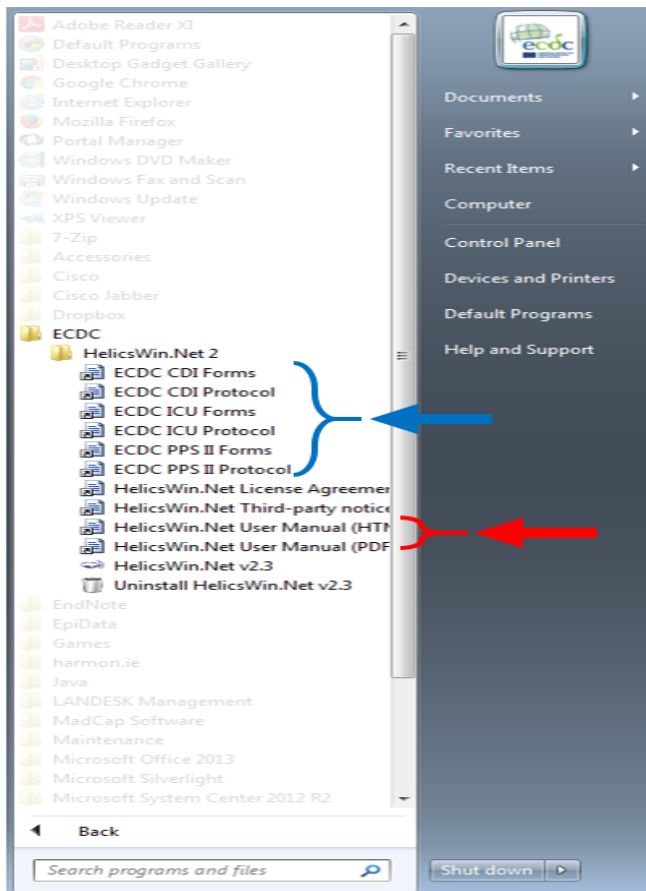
Adobe Reader XI
Default Programs
Desktop Gadget Gallery
Google Chrome
Internet Explorer
Mozilla Firefox
Portal Manager
Windows DVD Maker
Windows Fax and Scan
Windows Update
XPS Viewer
7-Zip
Accessories
Cisco
Cisco Jabber
Dropbox
ECDC
HelicsWin.Net 2
ECDC CDI Forms
ECDC CDI Protocol
ECDC ICU Forms
ECDC ICU Protocol
ECDC PPS II Forms
ECDC PPS II Protocol
HelicsWin.Net License Agreemer
HelicsWin.Net Third-party notice
HelicsWin.Net User Manual (HTN
HelicsWin.Net User Manual (PDF
HelicsWin.Net v2.3
Uninstall HelicsWin.Net v2.3
EndNote
EpiData
Games
harmon.ie
Java
LANDESK Management
MadCap Software
Maintenance
Microsoft Office 2013
Microsoft Silverlight
Microsoft System Center 2012 R2

Back

Search programs and files

ecdc

Documents
Favorites
Recent Items
Computer
Control Panel
Devices and Printers
Default Programs
Help and Support

Shut down